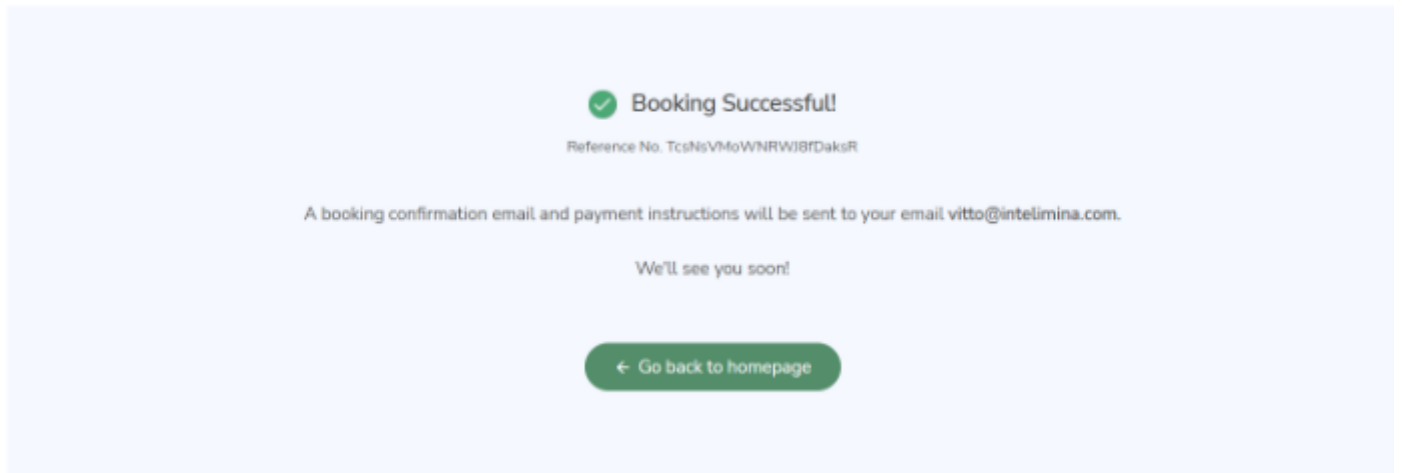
Booking Successful!

Reference No. TcsNsVMoWNRWI8fDaksR

A booking confirmation email and payment instructions will be sent to your email vitto@intelimina.com.

We'll see you soon!

← Go back to homepage